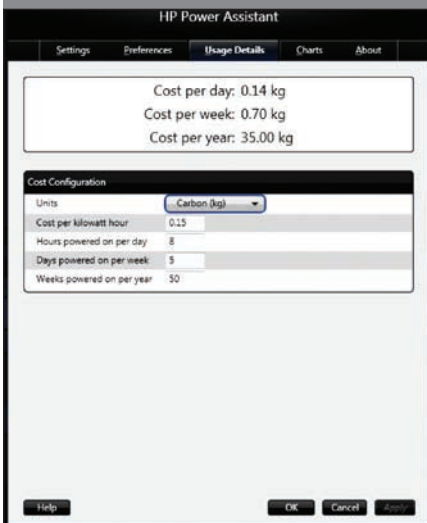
HP Power Assistant

Settings Preferences Usage Details Charts About

Cost per day: 0.14 kg
Cost per week: 0.70 kg
Cost per year: 35.00 kg

Cost Configuration

| Units | Carbon (kg) |
|---|---|
| Cost per kilowatt hour | 0.15 |
| Hours powered on per day | 8 |
| Days powered on per week | 5 |
| Weeks powered on per year | 50 |

Help OK Cancel Apply